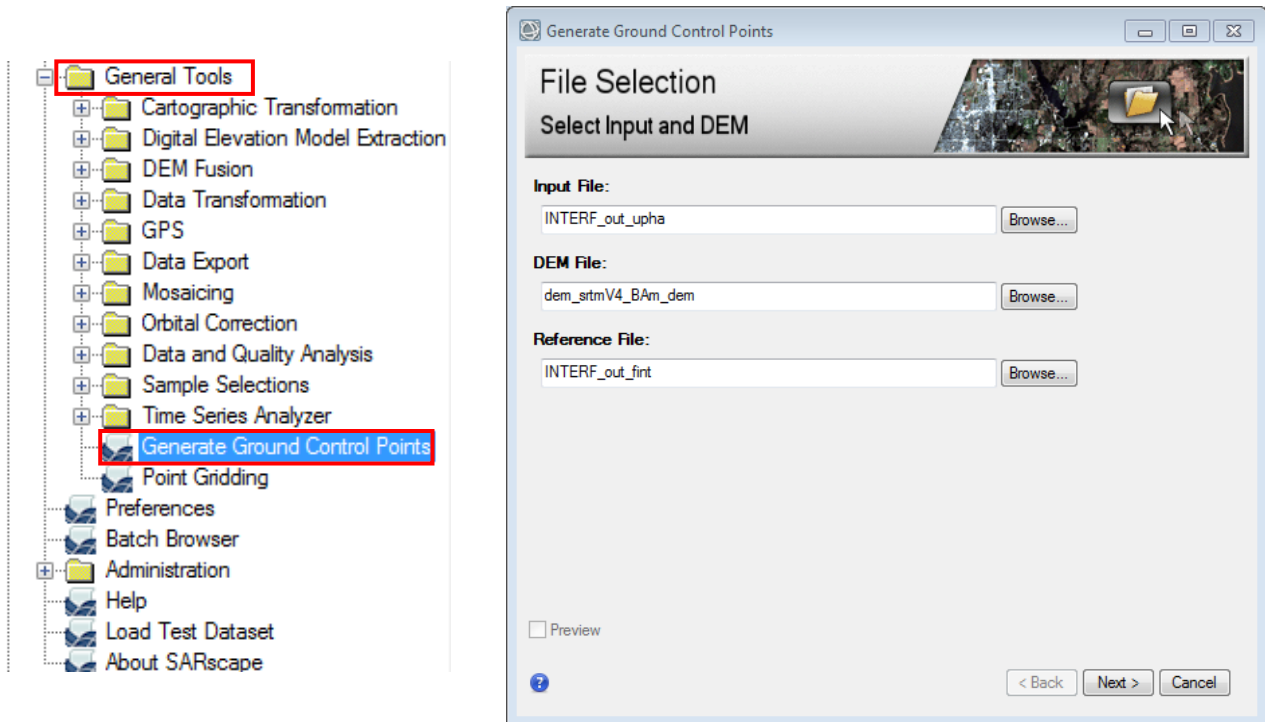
General Tools
Cartographic Transformation
Digital Elevation Model Extraction
DEM Fusion
Data Transformation
GPS
Data Export
Mosaicing
Orbital Correction
Data and Quality Analysis
Sample Selections
Time Series Analyzer
Generate Ground Control Points
Point Gridding
Preferences
Batch Browser
Administration
Help
Load Test Dataset
About SARscape

Generate Ground Control Points

File Selection
Select Input and DEM

Input File:
INTERF_out_upha
Browse...

DEM File:
dem_srtmV4_BAm_dem
Browse...

Reference File:
INTERF_out_fint
Browse...

Preview

< Back
Next >
Cancel